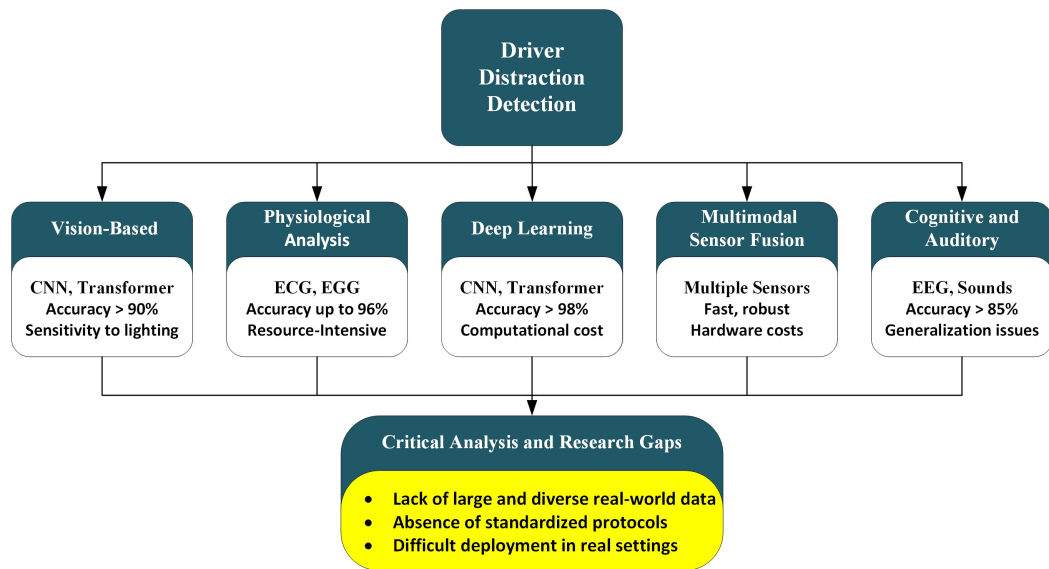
Driver Distraction Detection

Vision-Based

CNN, Transformer
Accuracy > 90%
Sensitivity to lighting

Physiological Analysis

ECG, EGG
Accuracy up to 96%
Resource-Intensive

Deep Learning

CNN, Transformer
Accuracy > 98%
Computational cost

Multimodal Sensor Fusion

Multiple Sensors
Fast, robust
Hardware costs

Cognitive and Auditory

EEG, Sounds
Accuracy > 85%
Generalization issues

Critical Analysis and Research Gaps

- Lack of large and diverse real-world data
- Absence of standardized protocols
- Difficult deployment in real settings